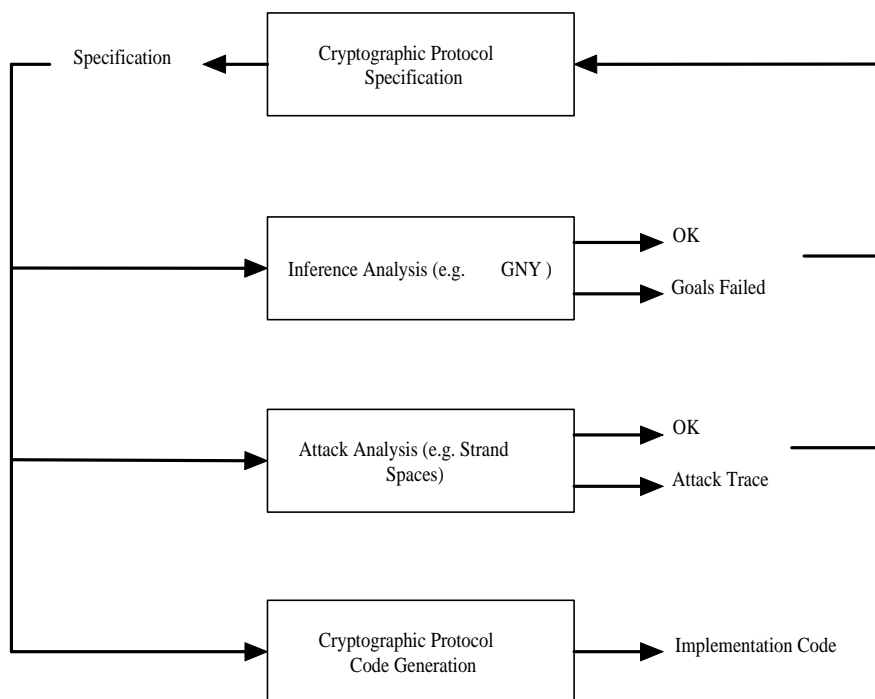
Specification

Cryptographic Protocol Specification

Inference Analysis (e.g. GNY )

OK

Goals Failed

Attack Analysis (e.g. Strand Spaces)

OK

Attack Trace

Cryptographic Protocol Code Generation

Implementation Code